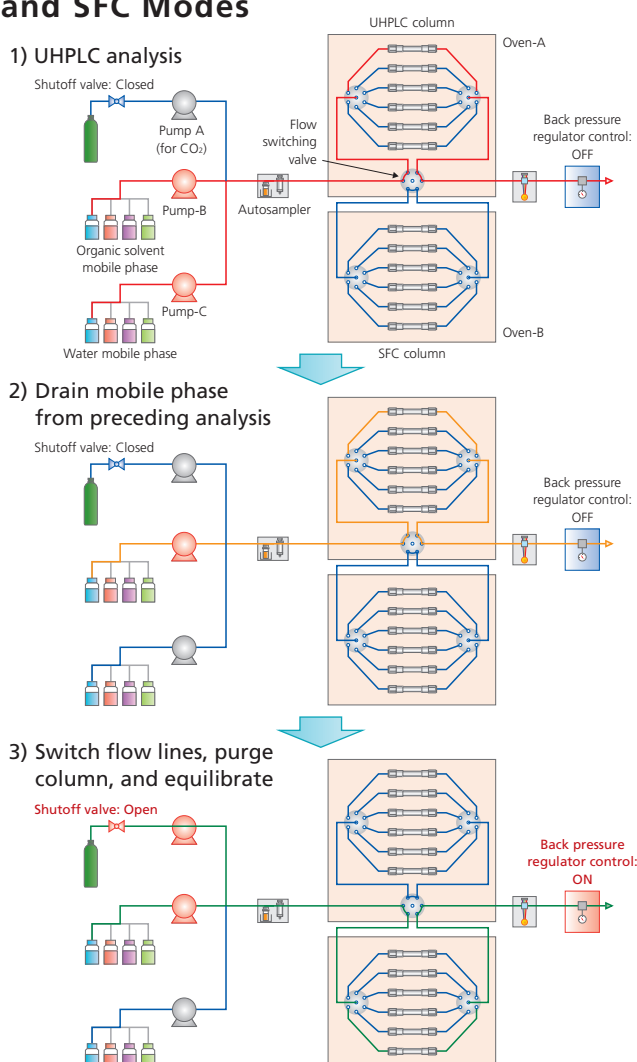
and SFC Modes

1) UHPLC analysis

UHPLC column

Oven-A

Shutoff valve: Closed

Pump A (for $CO_2$)

Flow switching valve

Back pressure regulator control: OFF

Pump-B

Autosampler

Organic solvent mobile phase

Pump-C

Oven-B

Water mobile phase

SFC column

2) Drain mobile phase from preceding analysis

Shutoff valve: Closed

Back pressure regulator control: OFF

3) Switch flow lines, purge column, and equilibrate

Shutoff valve: Open

Back pressure regulator control: ON